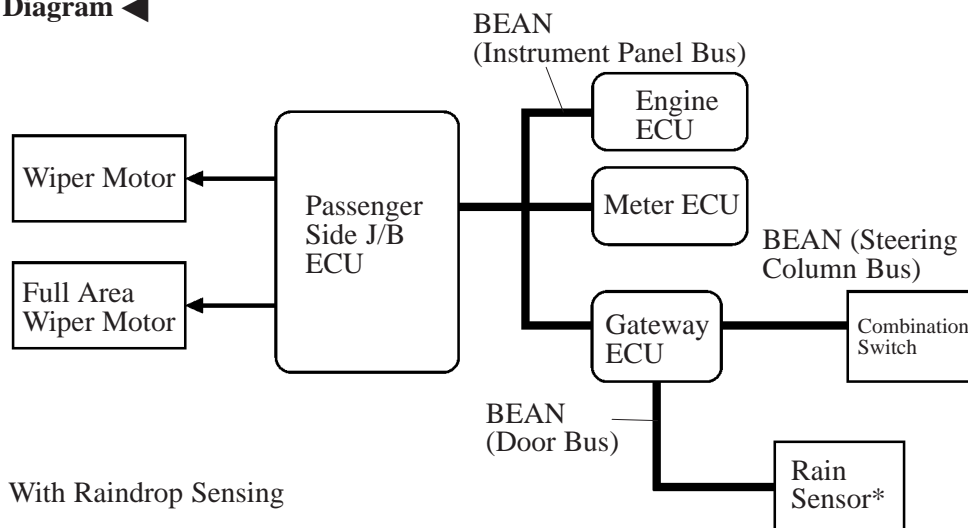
Diagram ◀

BEAN (Instrument Panel Bus)

Engine ECU

Wiper Motor

Passenger Side J/B ECU

Meter ECU

BEAN (Steering Column Bus)

Full Area Wiper Motor

Gateway ECU

Combination Switch

BEAN (Door Bus)

Rain Sensor*

With Raindrop Sensing